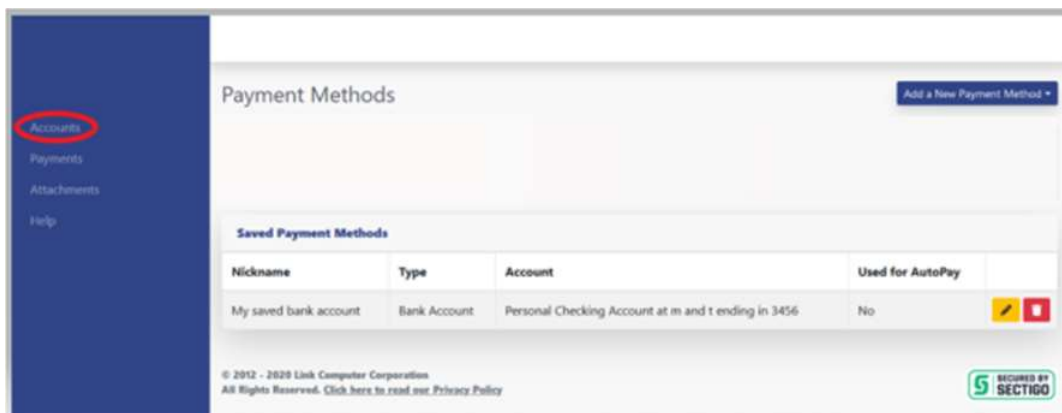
Accounts
Payments
Attachments
Help

Payment Methods

Add a New Payment Method ▾

Saved Payment Methods

| Nickname | Type | Account | Used for AutoPay | |
|---|---|---|---|---|
| My saved bank account | Bank Account | Personal Checking Account at m and t ending in 3456 | No | |

© 2012 - 2020 Link Computer Corporation
All Rights Reserved. Click here to read our Privacy Policy

SECURED BY SECTIGO